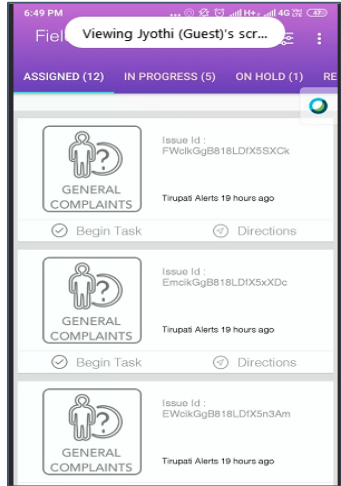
6:49 PM 4G 47

Fiel Viewing Jyothi (Guest)'s scr...

ASSIGNED (12) IN PROGRESS (5) ON HOLD (1) RE

GENERAL COMPLAINTS

Issue Id : FWclkGgB818LDfX5SXCk

Tirupati Alerts 19 hours ago

Begin Task

Directions

GENERAL COMPLAINTS

Issue Id : EmcikGgB818LDfX5xXDc

Tirupati Alerts 19 hours ago

Begin Task

Directions

GENERAL COMPLAINTS

Issue Id : EWcikGgB818LDfX5n3Am

Tirupati Alerts 19 hours ago